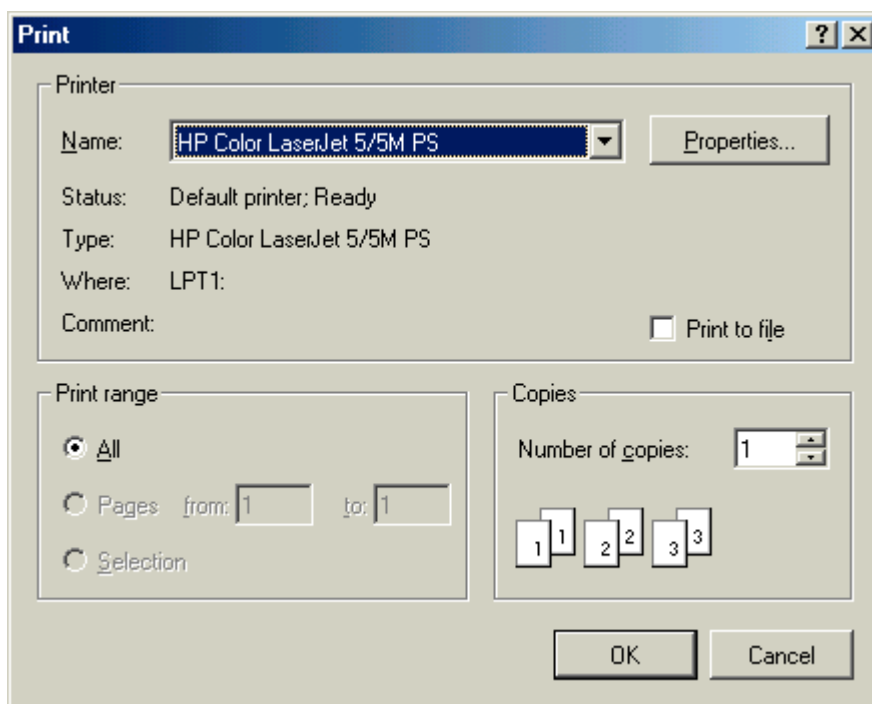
Print
?
X

Printer

Name: HP Color LaserJet 5/5M PS
Properties...

Status: Default printer; Ready

Type: HP Color LaserJet 5/5M PS

Where: LPT1:

Comment:
Print to file

Print range

All

Pages from: 1 to: 1

Selection

Copies

Number of copies: 1

1 1 2 2 3 3

OK
Cancel